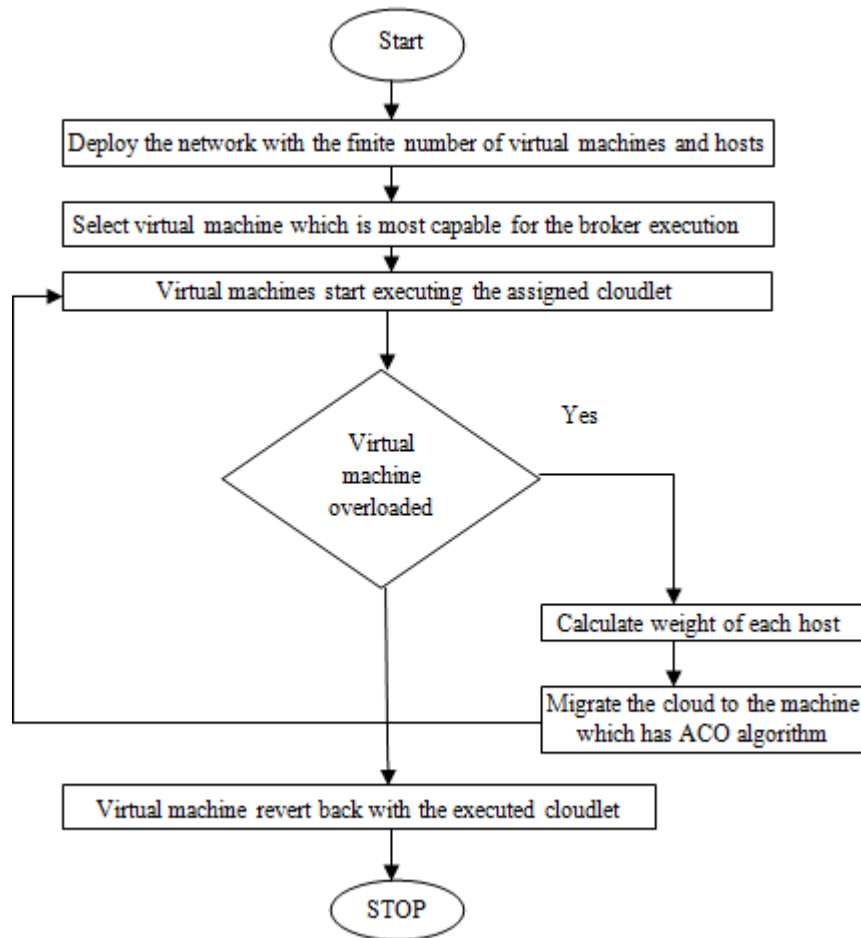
Start

Deploy the network with the finite number of virtual machines and hosts

Select virtual machine which is most capable for the broker execution

Virtual machines start executing the assigned cloudlet

Virtual machine overloaded

Yes

Calculate weight of each host

Migrate the cloud to the machine which has ACO algorithm

Virtual machine revert back with the executed cloudlet

STOP